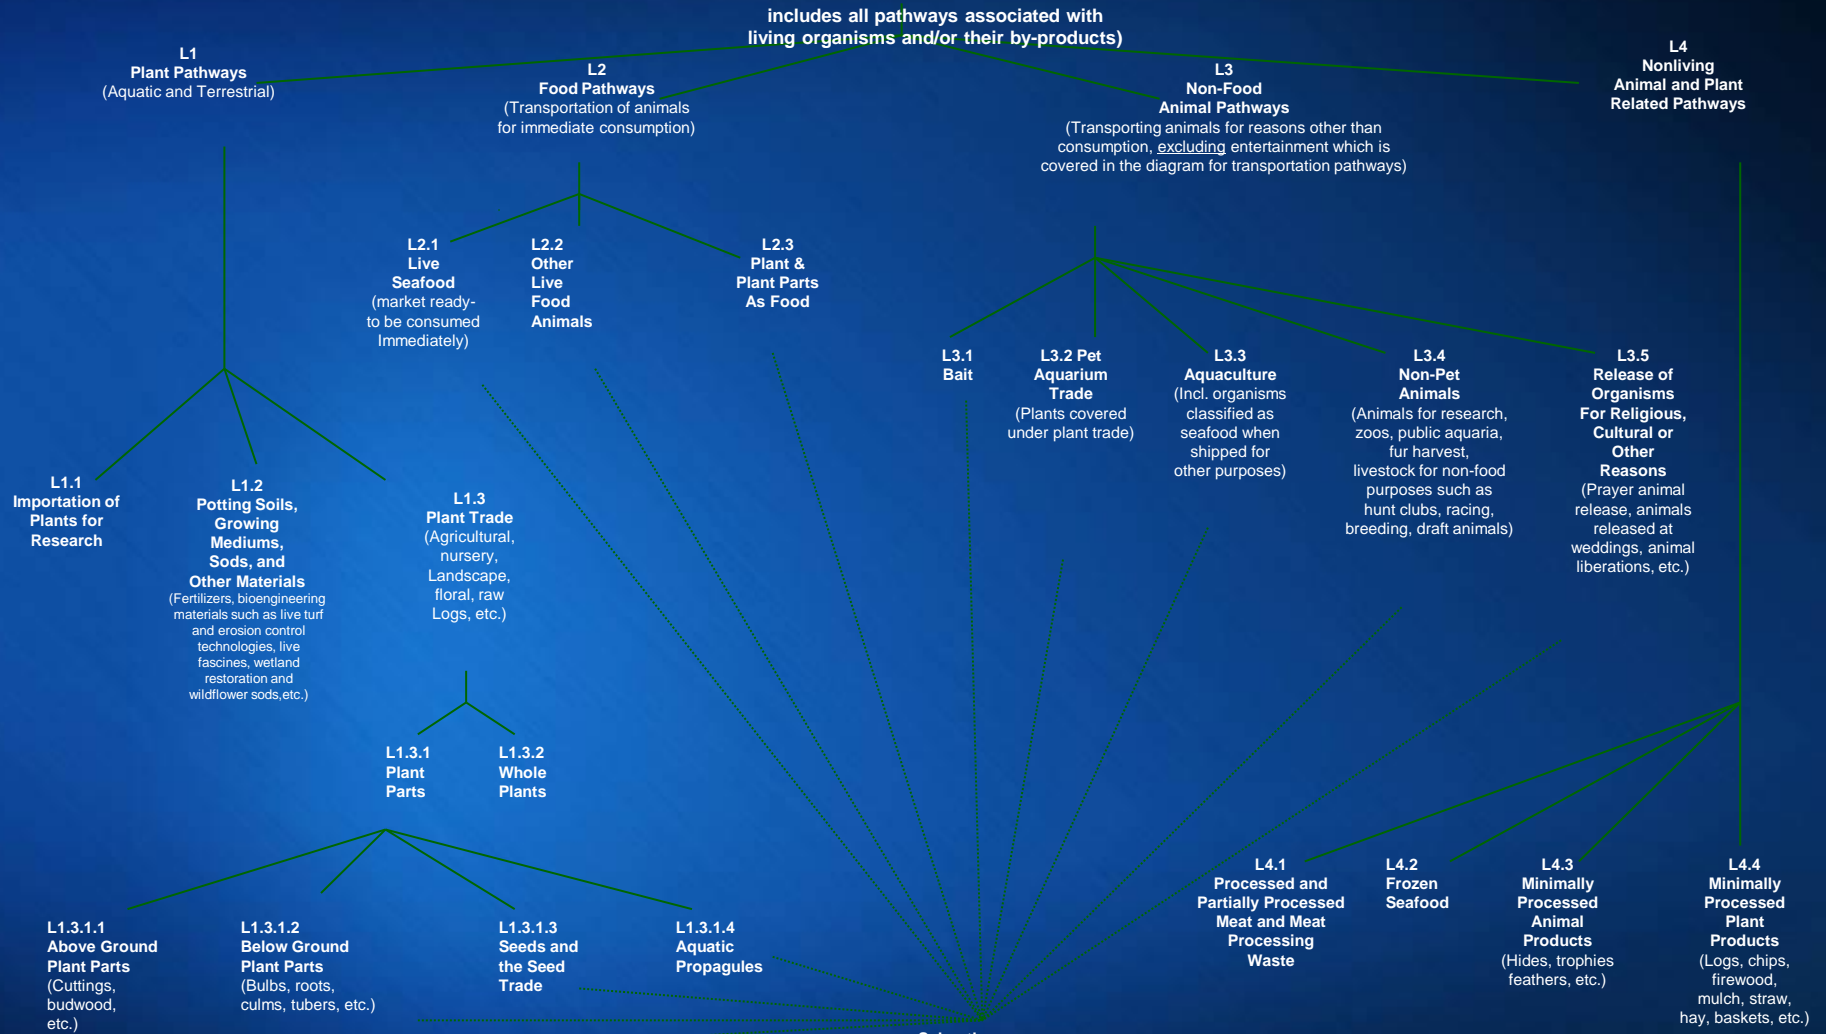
includes all pathways associated with living organisms and/or their by-products)

L1
Plant Pathways
(Aquatic and Terrestrial)

L2
Food Pathways
(Transportation of animals for immediate consumption)

L3
Non-Food
Animal Pathways
(Transporting animals for reasons other than consumption, excluding entertainment which is covered in the diagram for transportation pathways)

L4
Nonliving
Animal and Plant
Related Pathways

L2.1
Live
Seafood
(market ready-to be consumed Immediately)

L2.2
Other
Live
Food
Animals

L2.3
Plant &
Plant Parts
As Food

L3.1
Bait

L3.2 Pet
Aquarium
Trade
(Plants covered under plant trade)

L3.3
Aquaculture
(Incl. organisms classified as seafood when shipped for other purposes)

L3.4
Non-Pet
Animals
(Animals for research, zoos, public aquaria, fur harvest, livestock for non-food purposes such as hunt clubs, racing, breeding, draft animals)

L3.5
Release of
Organisms
For Religious,
Cultural or
Other
Reasons
(Prayer animal release, animals released at weddings, animal liberations, etc.)

L1.1
Importation of
Plants for
Research

L1.2
Potting Soils,
Growing
Mediums,
Sods, and
Other Materials
(Fertilizers, bioengineering materials such as live turf and erosion control technologies, live fascines, wetland restoration and wildflower sods,etc.)

L1.3
Plant Trade
(Agricultural, nursery, Landscape, floral, raw Logs, etc.)

L1.3.1
Plant
Parts

L1.3.2
Whole
Plants

L1.3.1.1
Above Ground
Plant Parts
(Cuttings, budwood, etc.)

L1.3.1.2
Below Ground
Plant Parts
(Bulbs, roots, culms, tubers, etc.)

L1.3.1.3
Seeds and
the Seed
Trade

L1.3.1.4
Aquatic
Propagules

L4.1
Processed and
Partially Processed
Meat and Meat
Processing
Waste

L4.2
Frozen
Seafood

L4.3
Minimally
Processed
Animal
Products
(Hides, trophies feathers, etc.)

L4.4
Minimally
Processed
Plant
Products
(Logs, chips, firewood, mulch, straw, hay, baskets, etc.)

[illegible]